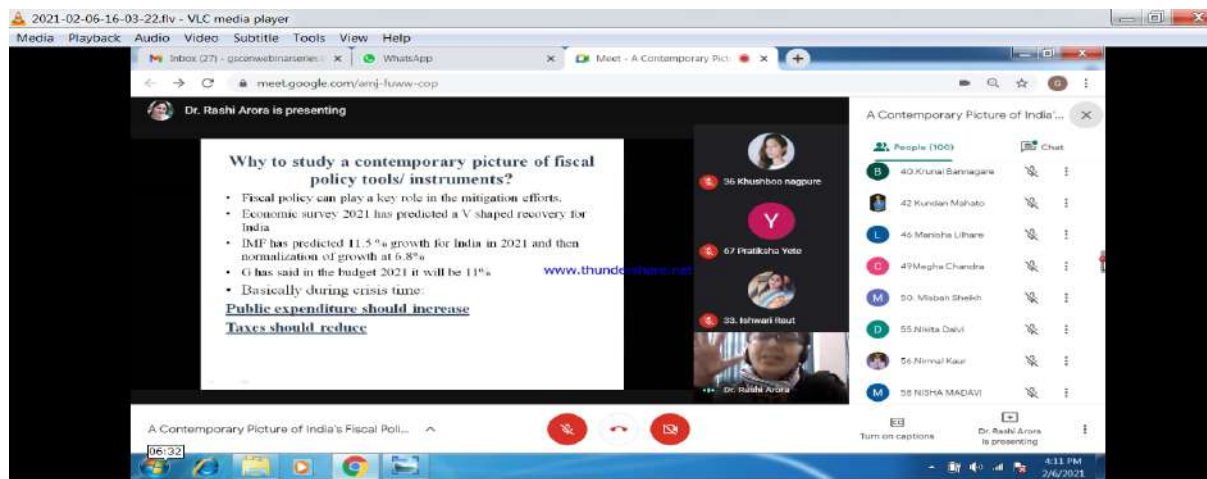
2021-02-06-16-03-22.flv - VLC media player
Media Playback Audio Video Subtitle Tools View Help

Inbox (27) - gsconwebinarseries × WhatsApp × Meet - A Contemporary Pict ×

meet.google.com/amj-fuww-cop

Dr. Rashi Arora is presenting

Why to study a contemporary picture of fiscal policy tools/ instruments?

- Fiscal policy can play a key role in the mitigation efforts.
- Economic survey 2021 has predicted a V shaped recovery for India
- IMF has predicted 11.5 % growth for India in 2021 and then normalization of growth at 6.8%
- G has said in the budget 2021 it will be 11%
- Basically during crisis time:

Public expenditure should increase

Taxes should reduce

www.thundershare.net

36 Khushboo nagpure

Y

67 Pratiksha Yete

33. Ishwari Raut

Dr. Rashi Arora

A Contemporary Picture of India'...

People (100)

Chat

B 40.Krunal Bannagare

42 Kundan Mahato

L 46 Manisha Lilhare

C 49Megha Chandra

M 50. Misban Sheikh

D 55.Nikita Dalvi

56.Nirmal Kaur

M 58 NISHA MADAVI

A Contemporary Picture of India's Fiscal Poli...

Turn on captions

Dr. Rashi Arora is presenting

06:32

4:11 PM
2/6/2021